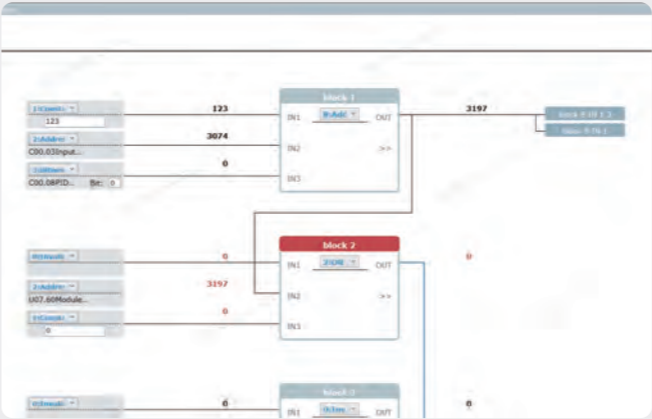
1:Const
123
2:Addr
C00.03Input...
3:Bit
C00.08PID... Bit: 0
123
3074
0
block 1
IN1
0:Add
OUT
IN2
>>
IN3
3197
block 8 IN 1 2
block 9 IN 1
0:Const
2:Addr
U07.60Module...
1:Const
0
0
3197
0
block 2
IN1
2:OR
OUT
IN2
>>
IN3
0
0:Const
0
block 3
IN1
0:Inv
OUT
0